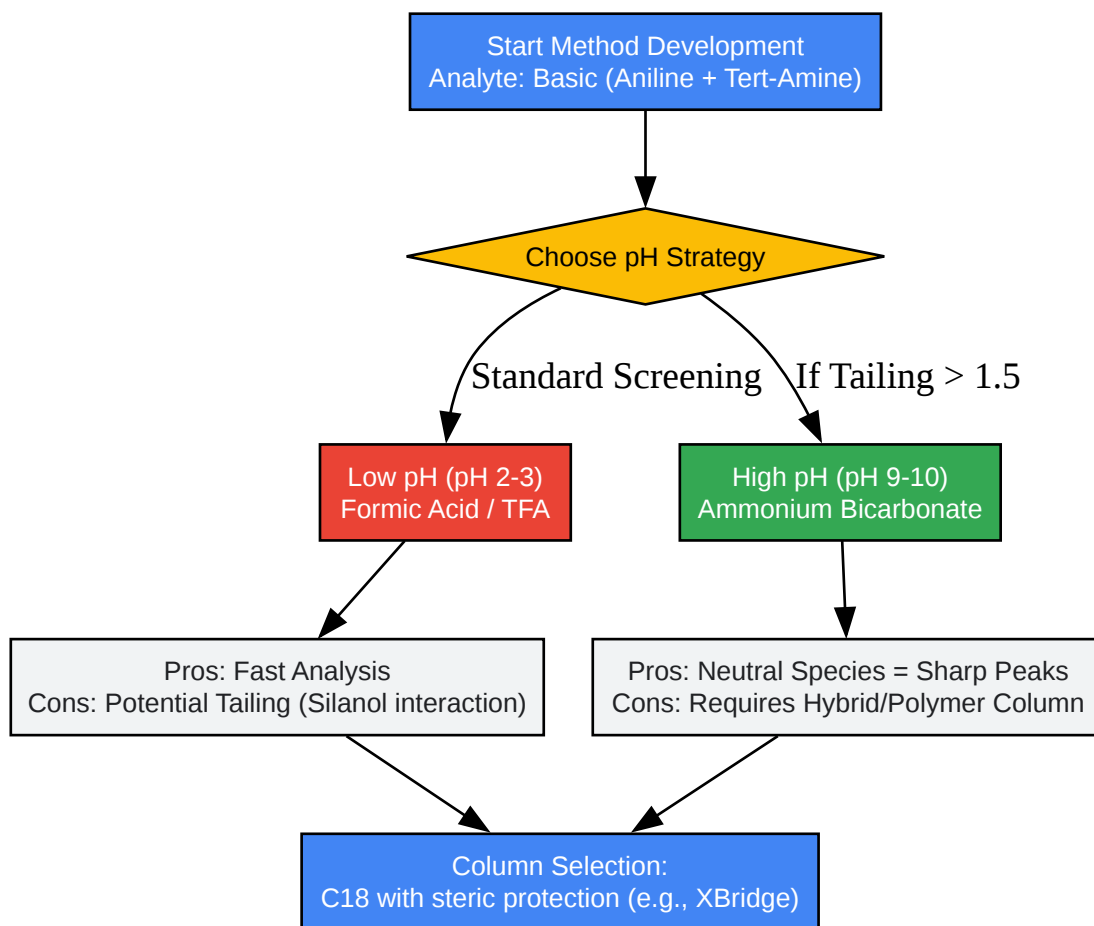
Start Method Development
Analyte: Basic (Aniline + Tert-Amine)

Choose pH Strategy

Standard Screening

If Tailing > 1.5

Low pH (pH 2-3)
Formic Acid / TFA

High pH (pH 9-10)
Ammonium Bicarbonate

Pros: Fast Analysis
Cons: Potential Tailing (Silanol interaction)

Pros: Neutral Species = Sharp Peaks
Cons: Requires Hybrid/Polymer Column

Column Selection:
C18 with steric protection (e.g., XBridge)